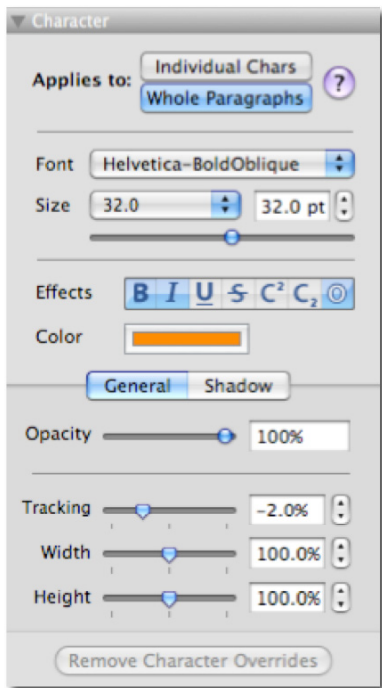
Character

Applies to: Individual Chars
Whole Paragraphs
?

Font Helvetica-BoldOblique
Size 32.0 32.0 pt

Effects B I U S $C^2$ $C_2$

Color

General Shadow

Opacity 100%

Tracking -2.0%
Width 100.0%
Height 100.0%

Remove Character Overrides